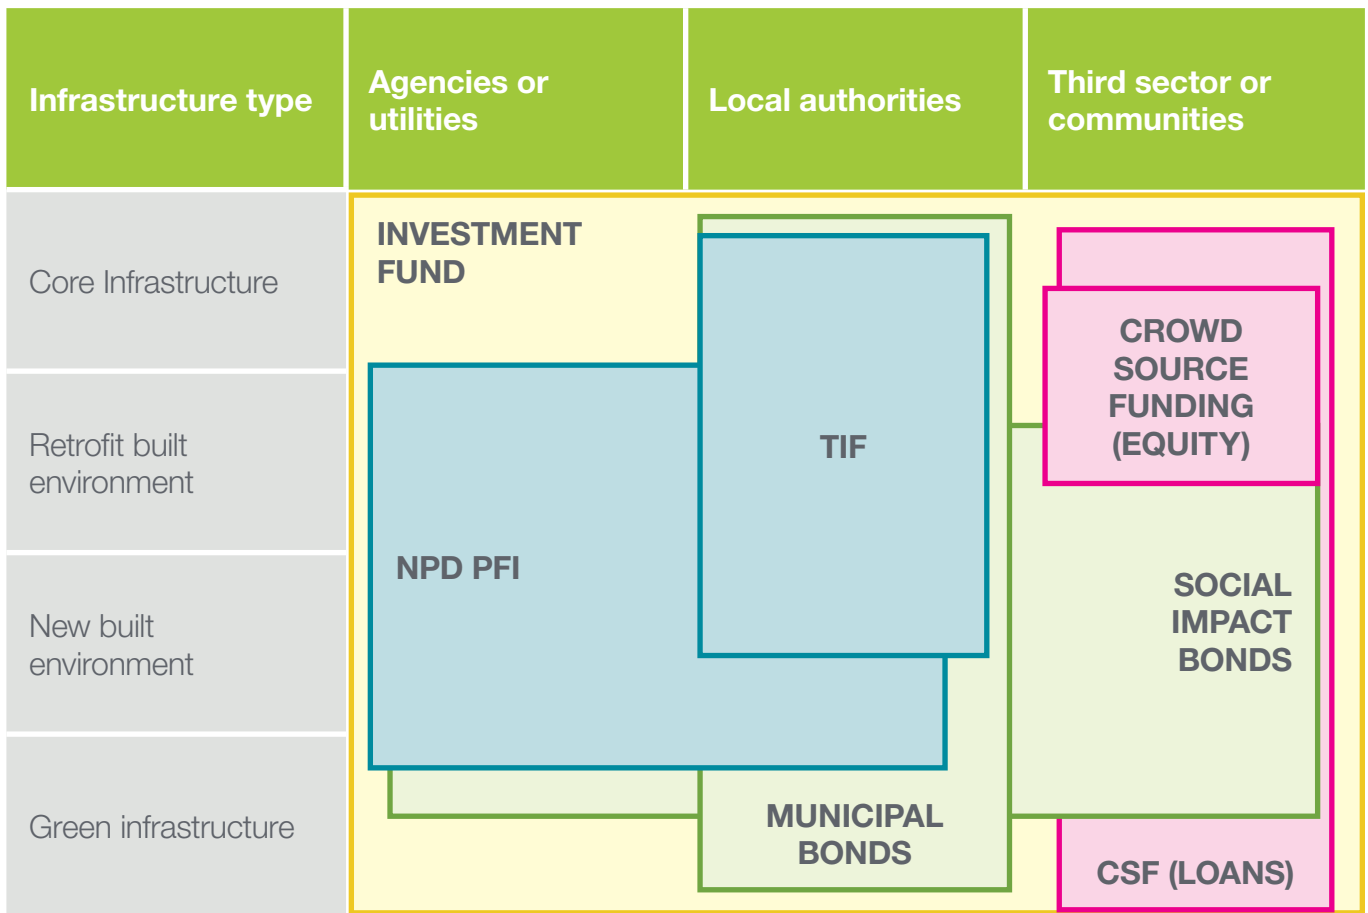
Infrastructure type

Agencies or utilities

Local authorities

Third sector or communities

Core Infrastructure

Retrofit built environment

New built environment

Green infrastructure

INVESTMENT FUND

TIF

CROWD SOURCE FUNDING (EQUITY)

NPD PFI

SOCIAL IMPACT BONDS

MUNICIPAL BONDS

CSF (LOANS)